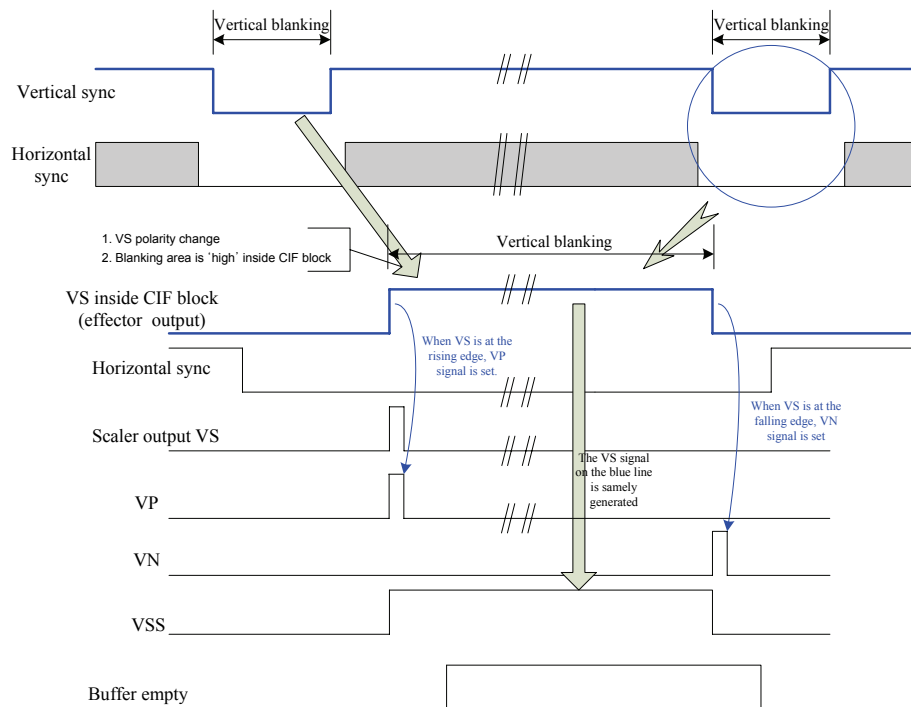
Vertical blanking

Vertical blanking

Vertical sync

Horizontal sync

1. VS polarity change
2. Blanking area is `high` inside CIF block

Vertical blanking

VS inside CIF block (effector output)

When VS is at the rising edge, VP signal is set.

Horizontal sync

When VS is at the falling edge, VN signal is set

Scaler output VS

The VS signal on the blue line is samely generated

VP

VN

VSS

Buffer empty